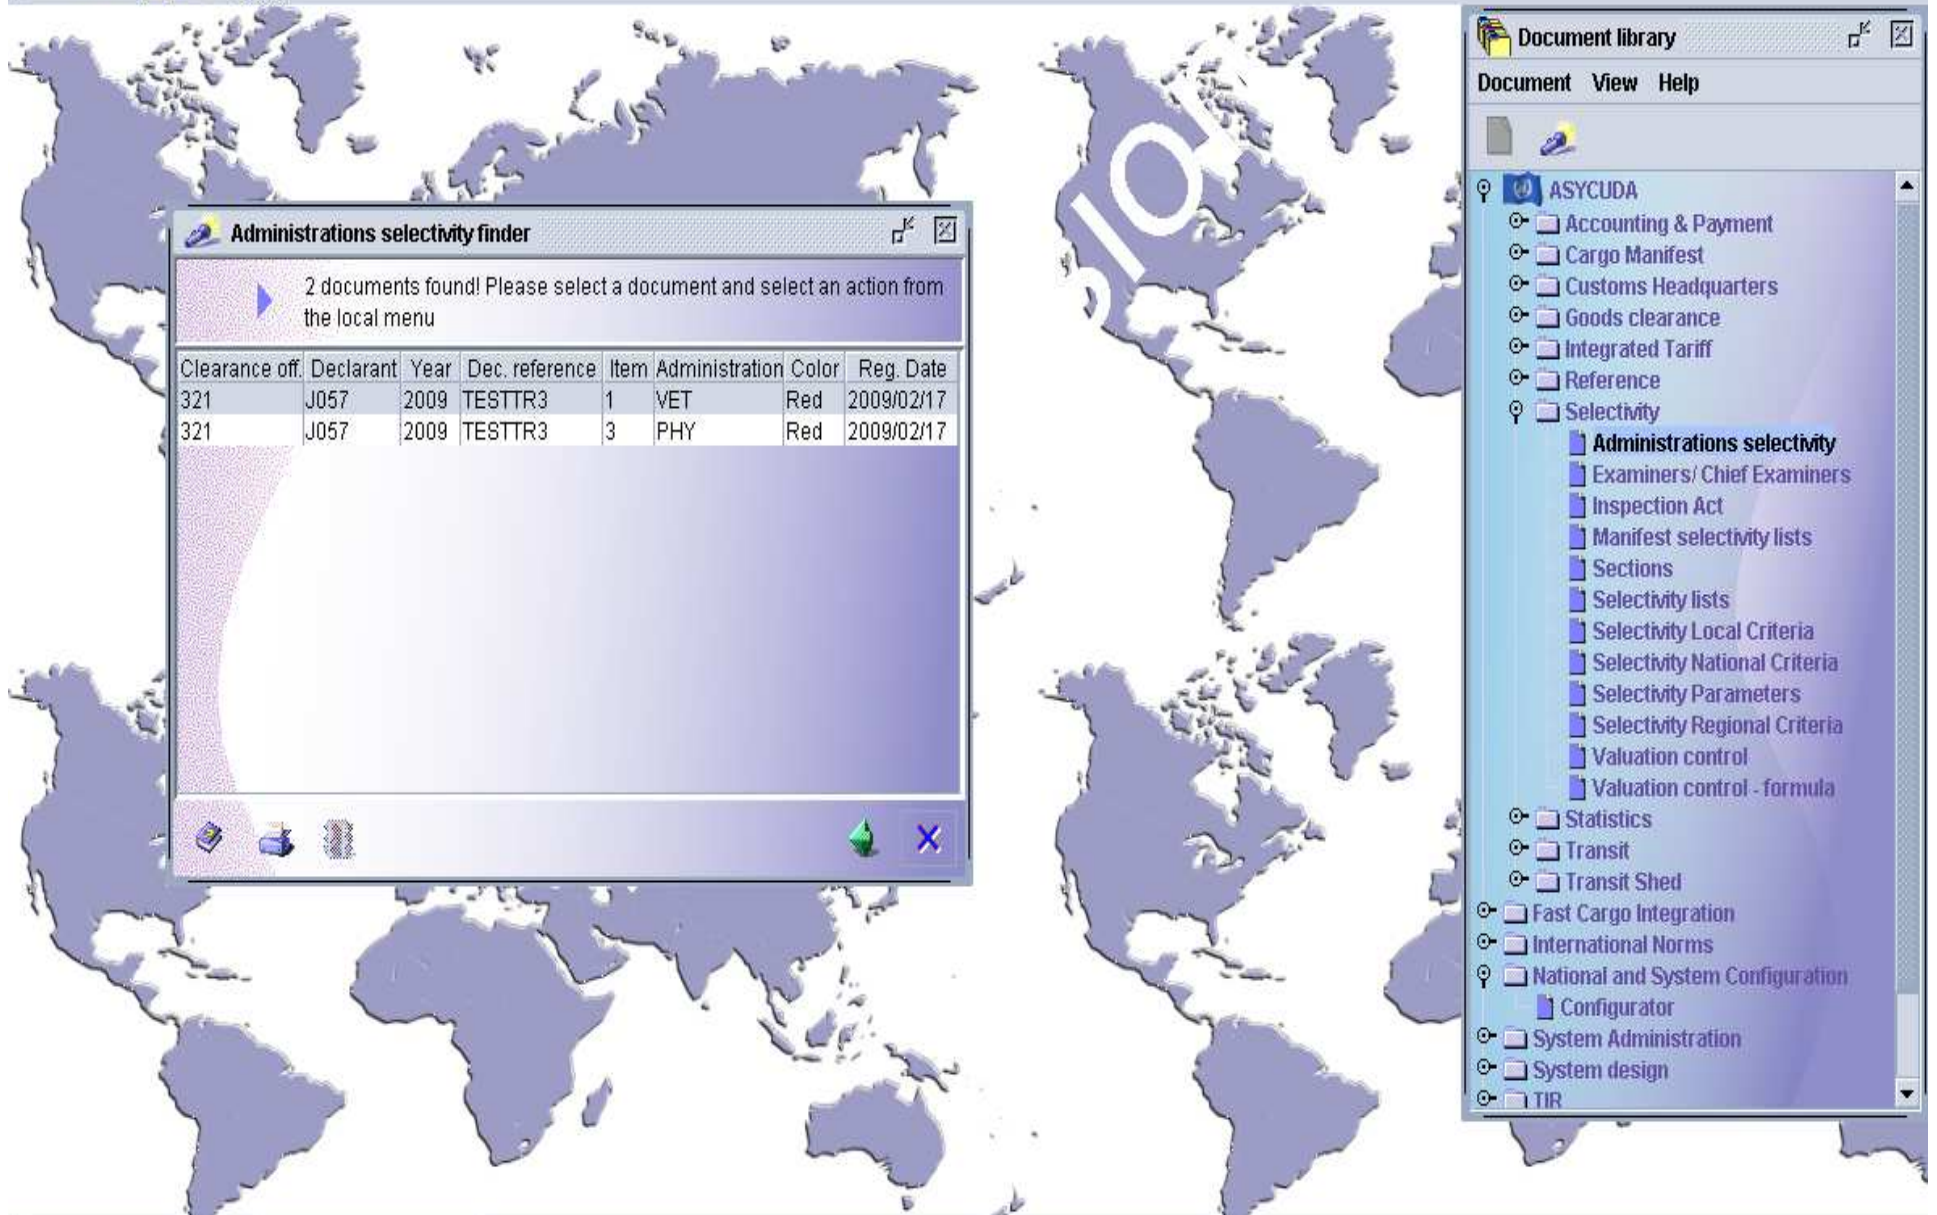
Administrations selectivity finder

2 documents found! Please select a document and select an action from the local menu

| Clearance off. | Declarant | Year | Dec. reference | Item | Administration | Color | Reg. Date |
|---|---|---|---|---|---|---|---|
| 321 | J057 | 2009 | TESTTR3 | 1 | VET | Red | 2009/02/17 |
| 321 | J057 | 2009 | TESTTR3 | 3 | PHY | Red | 2009/02/17 |

Document library

Document View Help

ASYCUDA
Accounting & Payment
Cargo Manifest
Customs Headquarters
Goods clearance
Integrated Tariff
Reference
Selectivity
Administrations selectivity
Examiners/ Chief Examiners
Inspection Act
Manifest selectivity lists
Sections
Selectivity lists
Selectivity Local Criteria
Selectivity National Criteria
Selectivity Parameters
Selectivity Regional Criteria
Valuation control
Valuation control - formula
Statistics
Transit
Transit Shed
Fast Cargo Integration
International Norms
National and System Configuration
Configurator
System Administration
System design
TIR